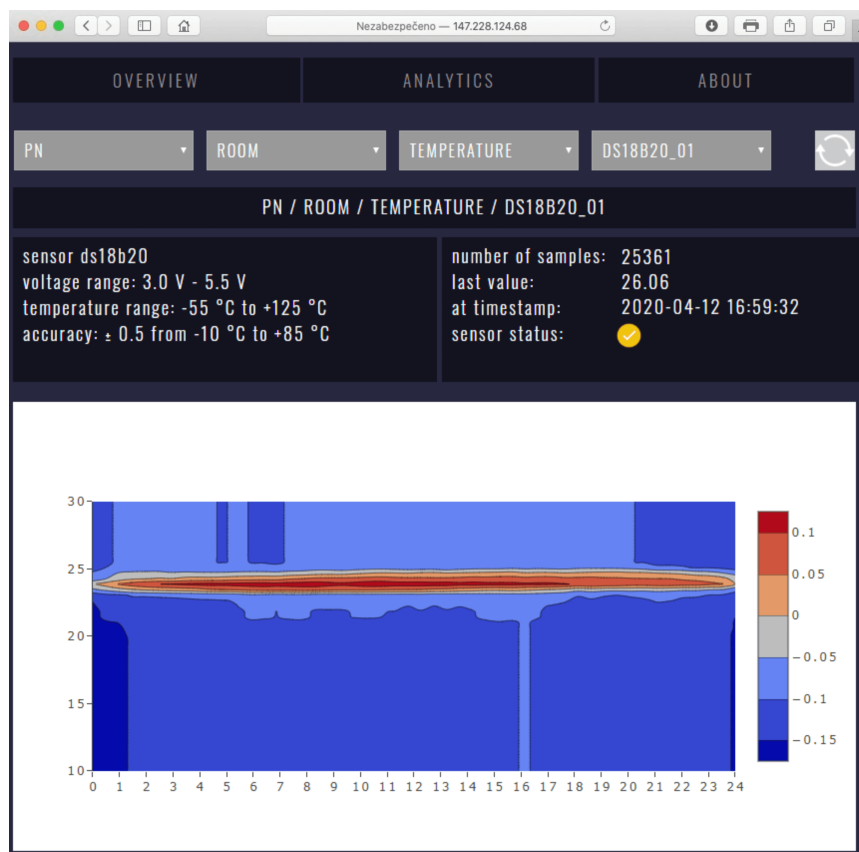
Nezabezpečeno — 147.228.124.68

OVERVIEW

ANALYTICS

ABOUT

PN

ROOM

TEMPERATURE

DS18B20_01

PN / ROOM / TEMPERATURE / DS18B20_01

sensor ds18b20
voltage range: 3.0 V - 5.5 V
temperature range: -55 °C to +125 °C
accuracy: ± 0.5 from -10 °C to +85 °C

number of samples: 25361
last value: 26.06
at timestamp: 2020-04-12 16:59:32
sensor status:

30
25
20
15
10

0 1 2 3 4 5 6 7 8 9 10 11 12 13 14 15 16 17 18 19 20 21 22 23 24

0.1
0.05
0
−0.05
−0.1
−0.15